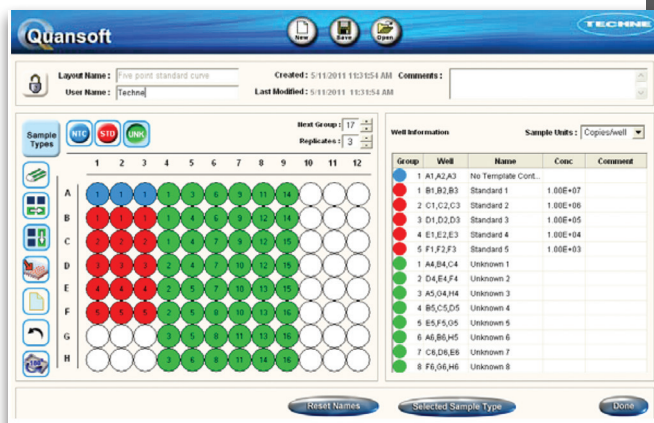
Quansoft

New Save Open

TECHNE

Layout Name : Five point standard curve
User Name : Techne

Created : 5/11/2011 11:31:54 AM
Last Modified : 5/11/2011 11:31:54 AM
Comments :

Sample Types

NTC STD UNK

Next Group : 17
Replicates : 3

| | 1 | 2 | 3 | 4 | 5 | 6 | 7 | 8 | 9 | 10 | 11 | 12 |
|---|---|---|---|---|---|---|---|---|---|---|---|---|
| A | 1 | 1 | 1 | 1 | 3 | 6 | 9 | 11 | 14 | | | |
| B | 1 | 1 | 1 | 1 | 4 | 6 | 9 | 12 | 14 | | | |
| C | 2 | 2 | 2 | 1 | 4 | 7 | 9 | 12 | 15 | | | |
| D | 3 | 3 | 3 | 2 | 4 | 7 | 10 | 12 | 15 | | | |
| E | 4 | 4 | 4 | 2 | 5 | 7 | 10 | 13 | 15 | | | |
| F | 5 | 5 | 5 | 2 | 5 | 8 | 10 | 13 | 16 | | | |
| G | | | | 3 | 5 | 8 | 11 | 13 | 16 | | | |
| H | | | | 3 | 6 | 8 | 11 | 14 | 16 | | | |

Well Information

Sample Units : Copies/well

| Group | Well | Name | Conc | Comment |
|---|---|---|---|---|
| 1 | A1,A2,A3 | No Template Cont... | | |
| 1 | B1,B2,B3 | Standard 1 | 1.00E+07 | |
| 2 | C1,C2,C3 | Standard 2 | 1.00E+06 | |
| 3 | D1,D2,D3 | Standard 3 | 1.00E+05 | |
| 4 | E1,E2,E3 | Standard 4 | 1.00E+04 | |
| 5 | F1,F2,F3 | Standard 5 | 1.00E+03 | |
| 1 | A4,B4,C4 | Unknown 1 | | |
| 2 | D4,E4,F4 | Unknown 2 | | |
| 3 | A5,G4,H4 | Unknown 3 | | |
| 4 | B5,C5,D5 | Unknown 4 | | |
| 5 | E5,F5,G5 | Unknown 5 | | |
| 6 | A6,B6,H5 | Unknown 6 | | |
| 7 | C6,D6,E6 | Unknown 7 | | |
| 8 | F6,G6,H6 | Unknown 8 | | |

Reset Names
Selected Sample Type
Done